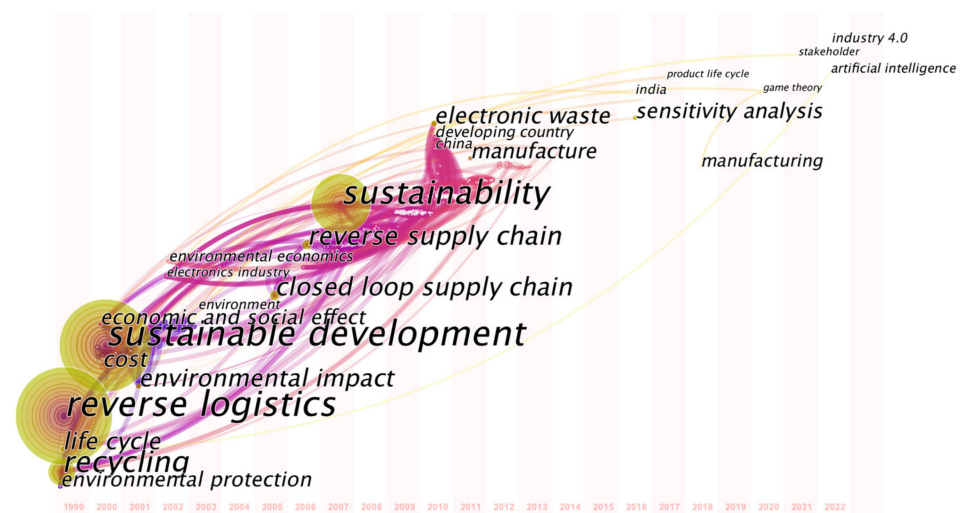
industry 4.0
stakeholder
artificial intelligence
product life cycle
india
game theory
electronic waste
sensitivity analysis
developing country
china
manufacture
manufacturing
sustainability
reverse supply chain
environmental economics
electronics industry
closed loop supply chain
environment
economic and social effect
sustainable development
cost
environmental impact
reverse logistics
life cycle
recycling
environmental protection
1999 2000 2001 2002 2003 2004 2005 2006 2007 2008 2009 2010 2011 2012 2013 2014 2015 2016 2017 2018 2019 2020 2021 2022